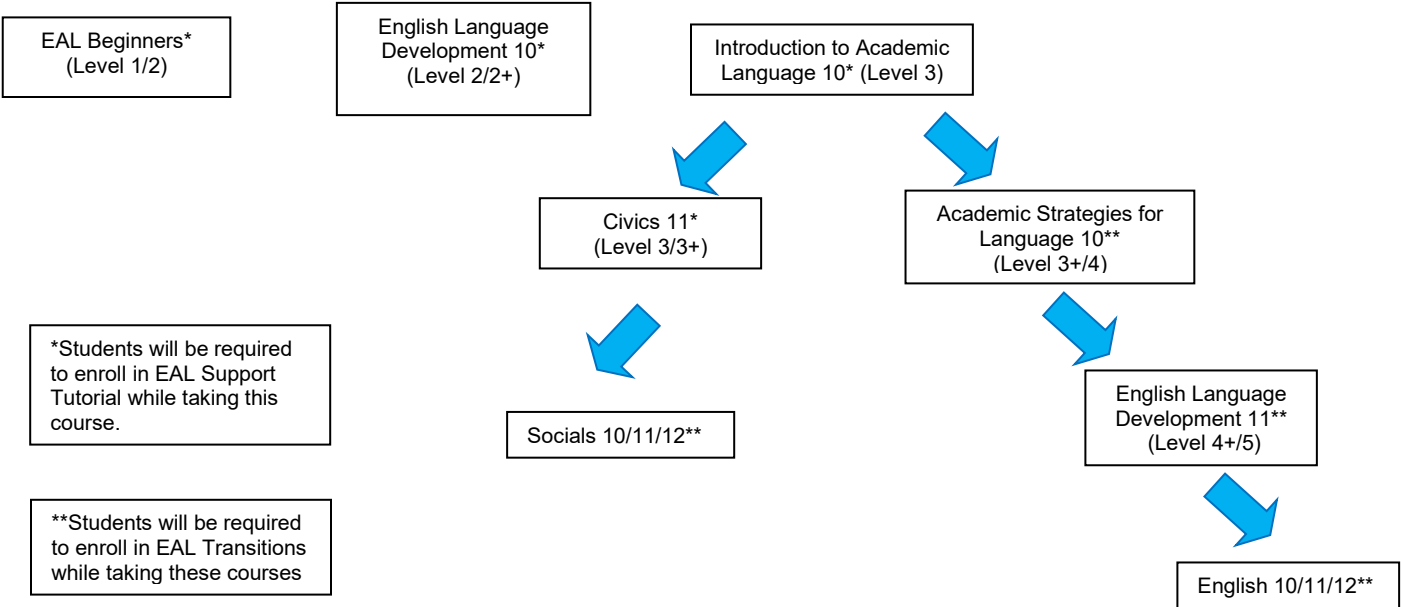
EAL Beginners* (Level 1/2)

English Language Development 10* (Level 2/2+)

Introduction to Academic Language 10* (Level 3)

Civics 11* (Level 3/3+)

Academic Strategies for Language 10** (Level 3+/4)

*Students will be required to enroll in EAL Support Tutorial while taking this course.

Socials 10/11/12**

English Language Development 11** (Level 4+/5)

**Students will be required to enroll in EAL Transitions while taking these courses

English 10/11/12**